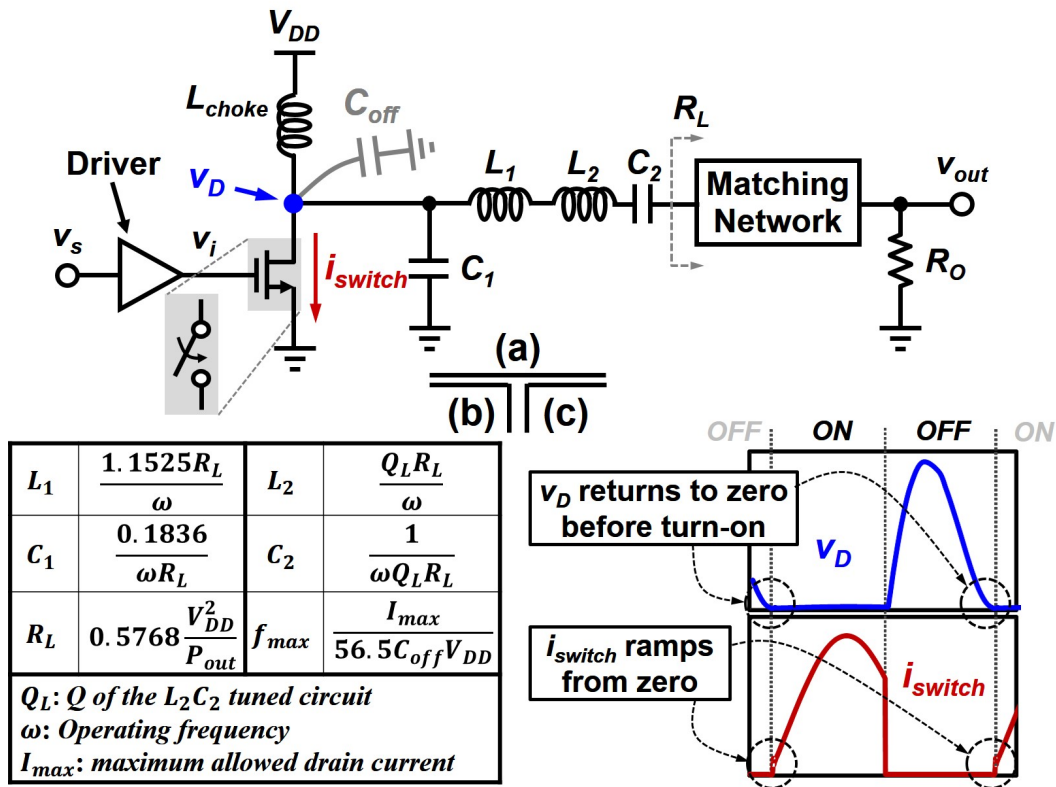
$V_{DD}$

$L_{choke}$

$C_{off}$

Driver

$v_D$

$L_1$ $L_2$ $C_2$

$R_L$

Matching Network

$v_{out}$

$v_s$

$v_i$

$i_{switch}$

$C_1$

$R_O$

(a)

(b) (c)

| $L_1$ | $\frac{1.1525R_L}{\omega}$ | $L_2$ | $\frac{Q_LR_L}{\omega}$ |
|---|---|---|---|
| $C_1$ | $\frac{0.1836}{\omega R_L}$ | $C_2$ | $\frac{1}{\omega Q_LR_L}$ |
| $R_L$ | $0.5768\frac{V_{DD}^2}{P_{out}}$ | $f_{max}$ | $\frac{I_{max}}{56.5C_{off}V_{DD}}$ |

$Q_L$: Q of the $L_2C_2$ tuned circuit
ω: Operating frequency
$I_{max}$: maximum allowed drain current

OFF ON OFF ON

$v_D$ returns to zero before turn-on

$v_D$

$i_{switch}$ ramps from zero

$i_{switch}$